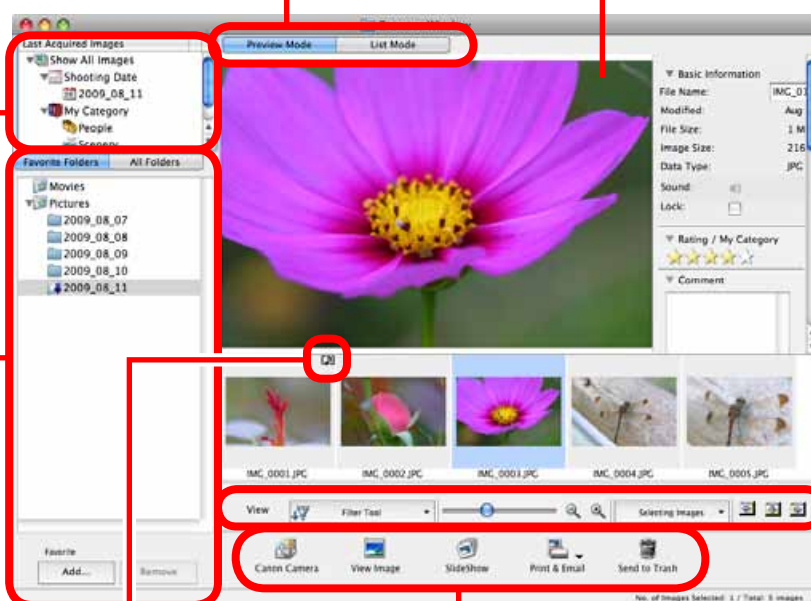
Last Acquired Images
Show All Images
Shooting Date
2009_08_11
My Category
People
Scenery

Preview Mode
List Mode

Favorite Folders
All Folders
Movies
Pictures
2009_08_07
2009_08_08
2009_08_09
2009_08_10
2009_08_11

Basic Information
File Name:
IMG_0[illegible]
Modified:
Aug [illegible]
File Size:
1 M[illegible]
Image Size:
216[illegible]
Data Type:
JPG
Sound:
Lock:
Rating / My Category
Comment

IMG_0001.JPG
IMG_0002.JPG
IMG_0003.JPG
IMG_0004.JPG
IMG_0005.JPG

View
Filter Tool
Selecting Images

Favorite
Add...
Remove

Canon Camera
View Image
SlideShow
Print & Email
Send to Trash

No. of Images Selected: 1 / Total: 5 images